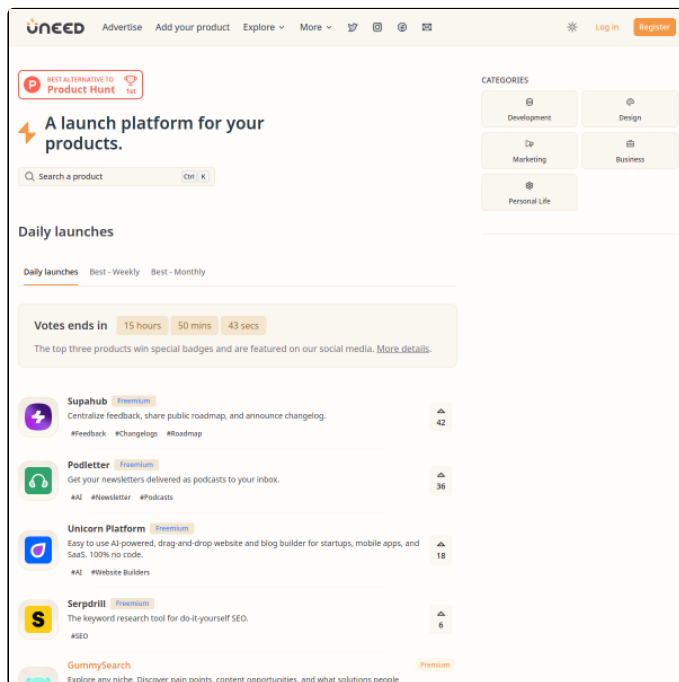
UNEED Advertise Add your product Explore More Log in Register

BEST ALTERNATIVE TO Product Hunt 1st

A launch platform for your products.

Search a product Ctrl K

CATEGORIES

Development
Design
Marketing
Business
Personal Life

Daily launches

Daily launches Best - Weekly Best - Monthly

Votes ends in 15 hours 50 mins 43 secs

The top three products win special badges and are featured on our social media. More details.

Supahub Freemium
Centralize feedback, share public roadmap, and announce changelog.
#Feedback #Changelogs #Roadmap
42

Podletter Freemium
Get your newsletters delivered as podcasts to your inbox.
#AI #Newsletter #Podcasts
36

Unicorn Platform Freemium
Easy to use AI-powered, drag-and-drop website and blog builder for startups, mobile apps, and SaaS. 100% no code.
#AI #Website Builders
18

Serpdrill Freemium
The keyword research tool for do-it-yourself SEO.
#SEO
6

GummySearch Premium
Explore any niche. Discover pain points, content opportunities, and what solutions people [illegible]